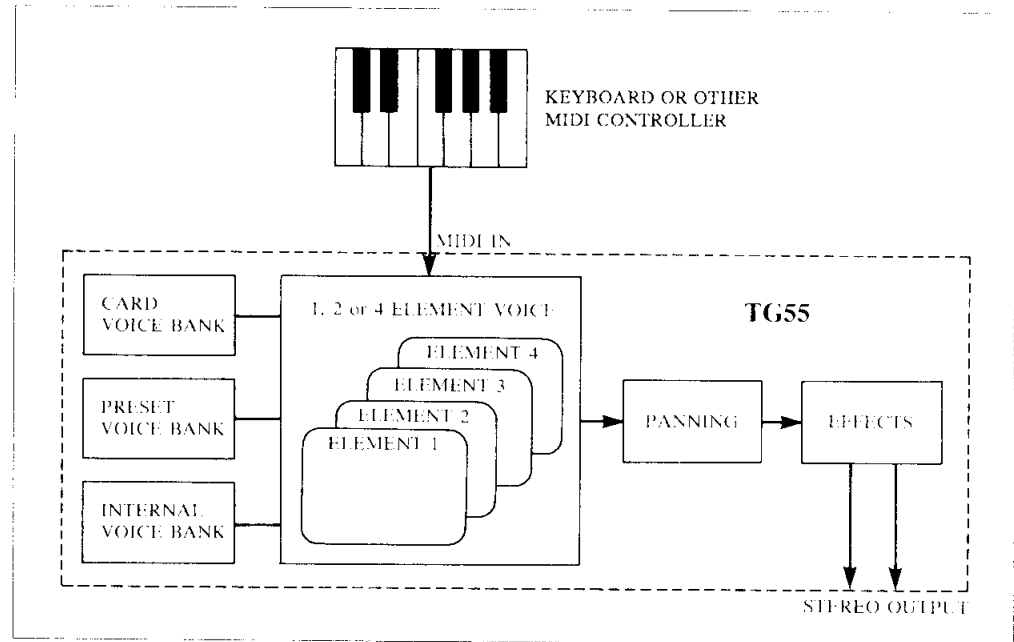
KEYBOARD OR OTHER MIDI CONTROLLER

MIDI IN

TG55

CARD VOICE BANK

PRESET VOICE BANK

INTERNAL VOICE BANK

1, 2 or 4 ELEMENT VOICE

ELEMENT 4

ELEMENT 3

ELEMENT 2

ELEMENT 1

PANNING

EFFECTS

STEREO OUTPUT